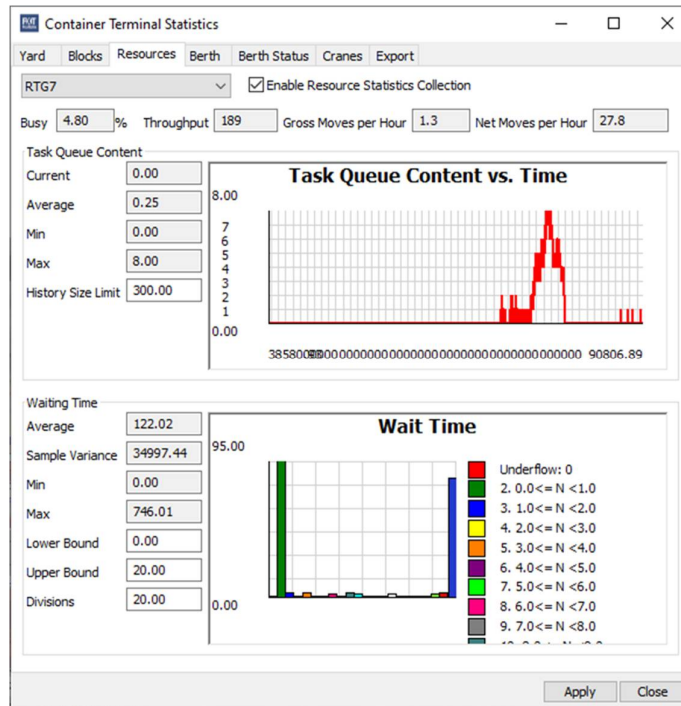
Container Terminal Statistics

Yard | Blocks | Resources | Berth | Berth Status | Cranes | Export

RTG7

Enable Resource Statistics Collection

Busy 4.80 % Throughput 189 Gross Moves per Hour 1.3 Net Moves per Hour 27.8

Task Queue Content

Current 0.00

Average 0.25

Min 0.00

Max 8.00

History Size Limit 300.00

Task Queue Content vs. Time

8.00
7
6
5
4
3
2
1
0.00

38580000000000000000000000000000000000000000 90806.89

Waiting Time

Average 122.02

Sample Variance 34997.44

Min 0.00

Max 746.01

Lower Bound 0.00

Upper Bound 20.00

Divisions 20.00

Wait Time

95.00

0.00

Underflow: 0
2. 0.0<= N <1.0
3. 1.0<= N <2.0
4. 2.0<= N <3.0
5. 3.0<= N <4.0
6. 4.0<= N <5.0
7. 5.0<= N <6.0
8. 6.0<= N <7.0
9. 7.0<= N <8.0
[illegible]

Apply | Close